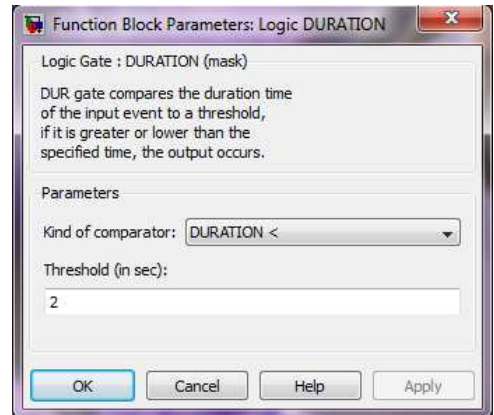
Function Block Parameters: Logic DURATION

Logic Gate : DURATION (mask)

DUR gate compares the duration time of the input event to a threshold, if it is greater or lower than the specified time, the output occurs.

Parameters

Kind of comparator: DURATION <

Threshold (in sec):

2

OK Cancel Help Apply